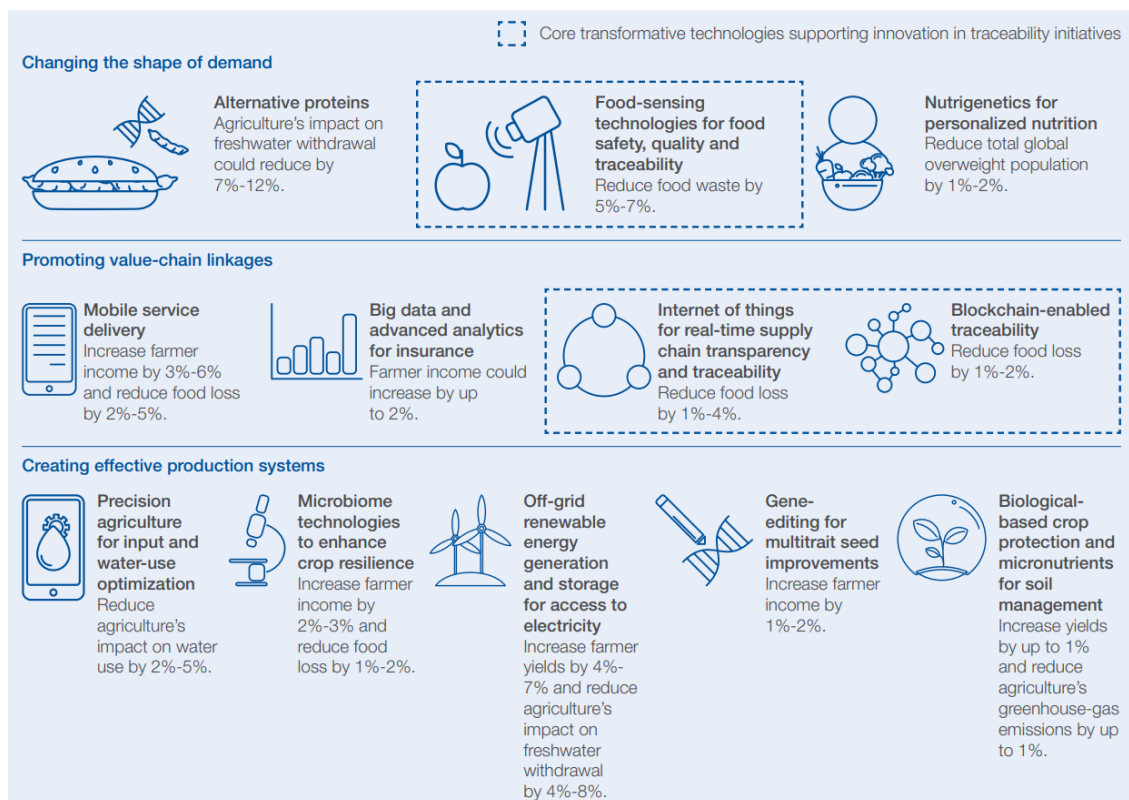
Core transformative technologies supporting innovation in traceability initiatives

Changing the shape of demand

Alternative proteins
Agriculture's impact on freshwater withdrawal could reduce by 7%-12%.

Food-sensing technologies for food safety, quality and traceability
Reduce food waste by 5%-7%.

Nutrigenetics for personalized nutrition
Reduce total global overweight population by 1%-2%.

Promoting value-chain linkages

Mobile service delivery
Increase farmer income by 3%-6% and reduce food loss by 2%-5%.

Big data and advanced analytics for insurance
Farmer income could increase by up to 2%.

Internet of things for real-time supply chain transparency and traceability
Reduce food loss by 1%-4%.

Blockchain-enabled traceability
Reduce food loss by 1%-2%.

Creating effective production systems

Precision agriculture for input and water-use optimization
Reduce agriculture's impact on water use by 2%-5%.

Microbiome technologies to enhance crop resilience
Increase farmer income by 2%-3% and reduce food loss by 1%-2%.

Off-grid renewable energy generation and storage for access to electricity
Increase farmer yields by 4%-7% and reduce agriculture's impact on freshwater withdrawal by 4%-8%.

Gene-editing for multitrait seed improvements
Increase farmer income by 1%-2%.

Biological-based crop protection and micronutrients for soil management
Increase yields by up to 1% and reduce agriculture's greenhouse-gas emissions by up to 1%.